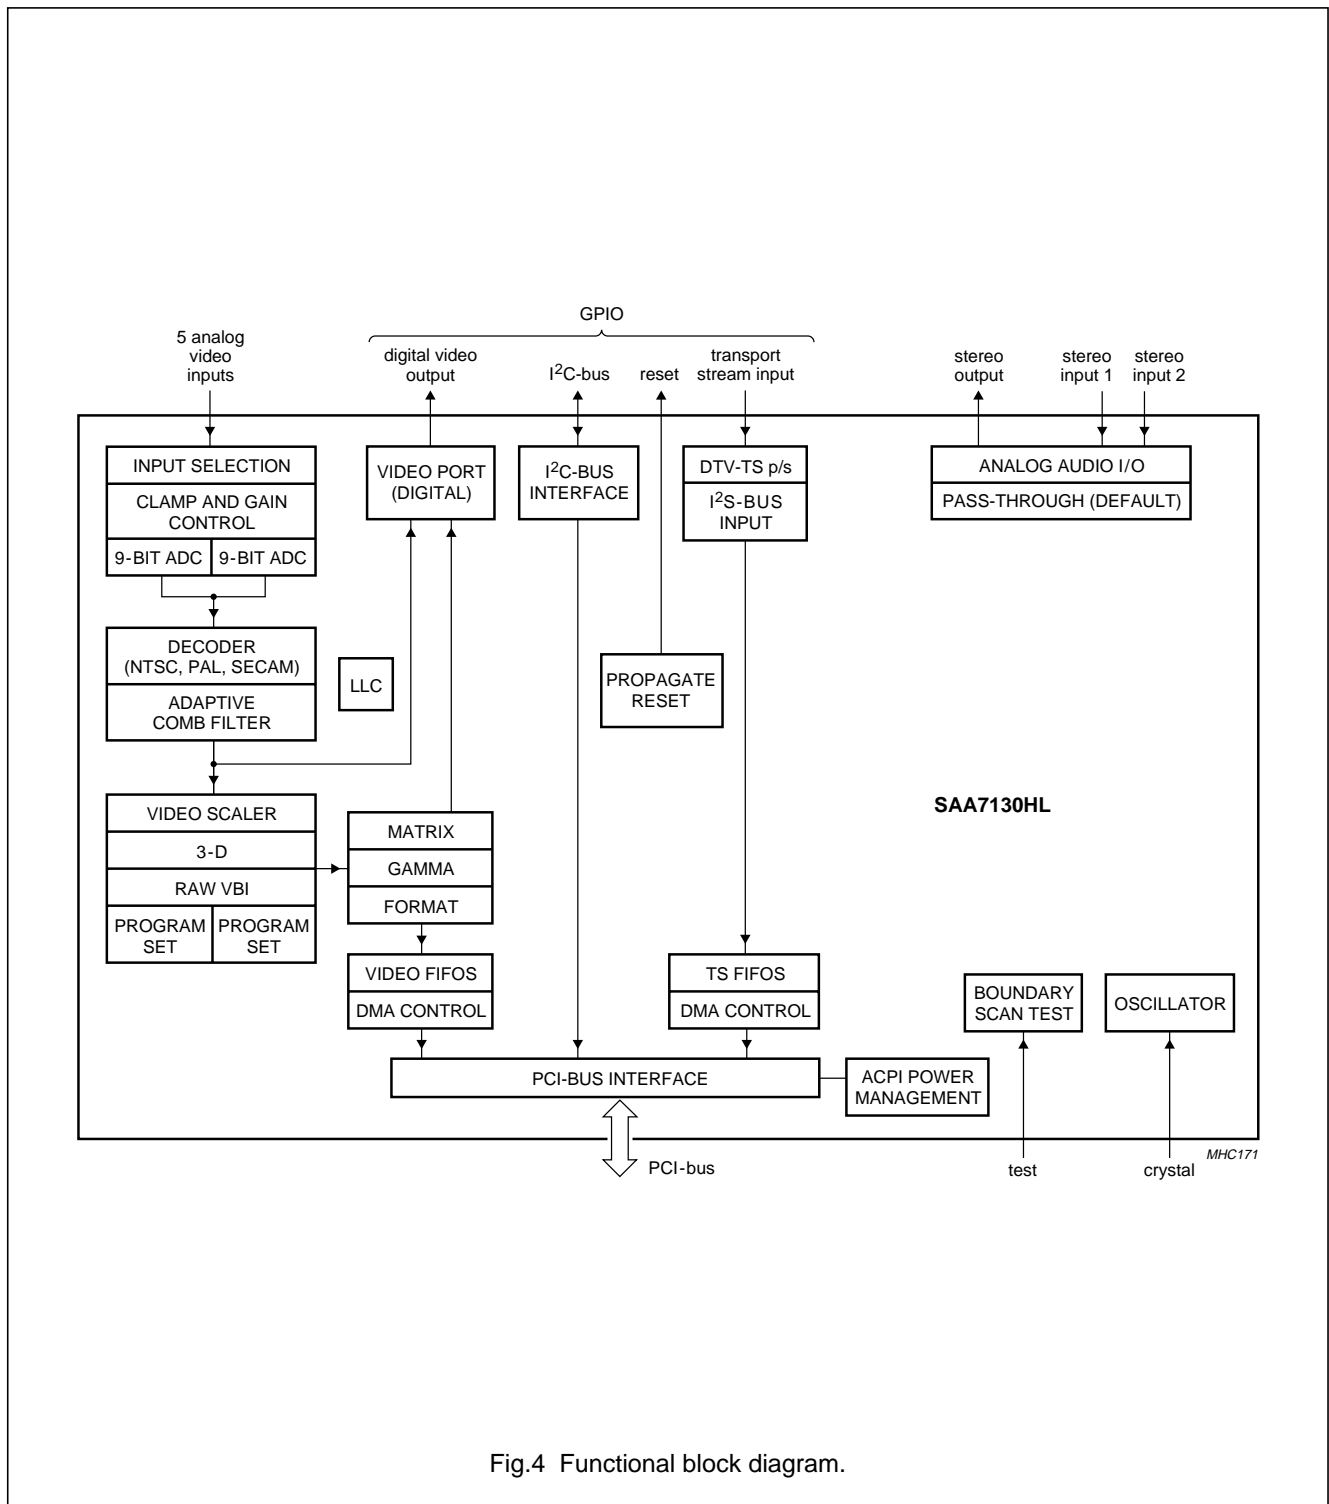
GPIO

5 analog video inputs

digital video output

$I^2C$-bus

reset

transport stream input

stereo output

stereo input 1

stereo input 2

INPUT SELECTION

CLAMP AND GAIN CONTROL

9-BIT ADC

9-BIT ADC

VIDEO PORT (DIGITAL)

$I^2C$-BUS INTERFACE

DTV-TS p/s

$I^2S$-BUS INPUT

ANALOG AUDIO I/O

PASS-THROUGH (DEFAULT)

DECODER (NTSC, PAL, SECAM)

ADAPTIVE COMB FILTER

LLC

PROPAGATE RESET

SAA7130HL

VIDEO SCALER

3-D

RAW VBI

PROGRAM SET

PROGRAM SET

MATRIX

GAMMA

FORMAT

VIDEO FIFOS

DMA CONTROL

TS FIFOS

DMA CONTROL

BOUNDARY SCAN TEST

OSCILLATOR

PCI-BUS INTERFACE

ACPI POWER MANAGEMENT

MHC171

PCI-bus

test

crystal

Fig.4 Functional block diagram.